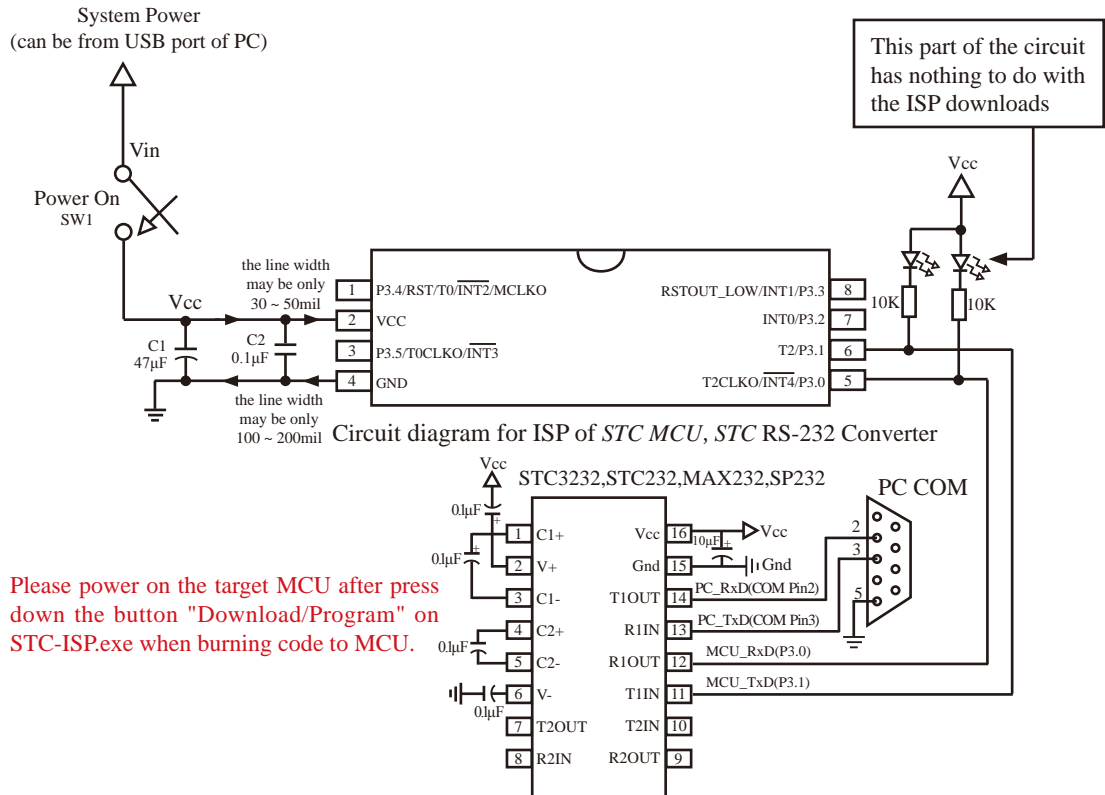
System Power
(can be from USB port of PC)

This part of the circuit has nothing to do with the ISP downloads

Vin

Power On
SW1

Vcc

the line width may be only 30 ~ 50mil

Vcc

C1
47μF

C2
0.1μF

the line width may be only 100 ~ 200mil

1 P3.4/RST/T0/$\overline{INT2}$/MCLKO
2 VCC
3 P3.5/T0CLKO/$\overline{INT3}$
4 GND

RSTOUT_LOW/INT1/P3.3 8
INT0/P3.2 7
T2/P3.1 6
T2CLKO/$\overline{INT4}$/P3.0 5

10K
10K

Circuit diagram for ISP of *STC MCU*, *STC* RS-232 Converter

Vcc
STC3232,STC232,MAX232,SP232

PC COM

0.1μF
0.1μF
0.1μF
0.1μF

1 C1+
2 V+
3 C1-
4 C2+
5 C2-
6 V-
7 T2OUT
8 R2IN

Vcc 16
Gnd 15
T1OUT 14
R1IN 13
R1OUT 12
T1IN 11
T2IN 10
R2OUT 9

10μF
Vcc
Gnd
PC_RxD(COM Pin2)
PC_TxD(COM Pin3)
MCU_RxD(P3.0)
MCU_TxD(P3.1)

2
3
5

Please power on the target MCU after press down the button "Download/Program" on STC-ISP.exe when burning code to MCU.